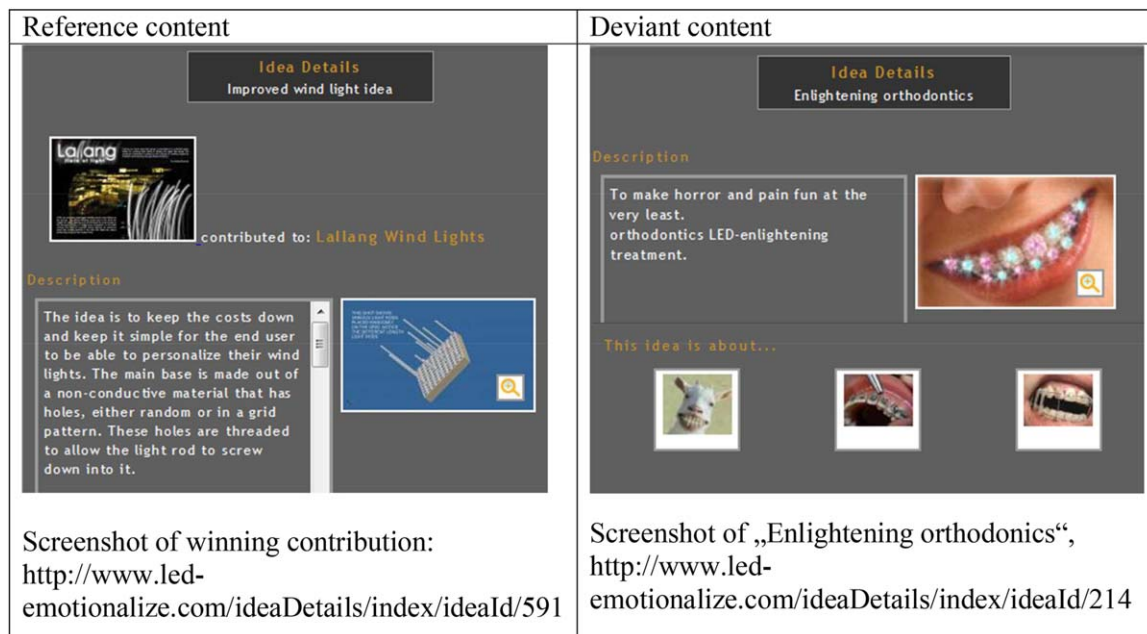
| Reference content | Deviant content |
|---|---|
| Idea Details<br>Improved wind light idea<br>Lallang<br>contributed to: Lallang Wind Lights<br>Description<br>The idea is to keep the costs down and keep it simple for the end user to be able to personalize their wind lights. The main base is made out of a non-conductive material that has holes, either random or in a grid pattern. These holes are threaded to allow the light rod to screw down into it. | Idea Details<br>Enlightening orthodontics<br>Description<br>To make horror and pain fun at the very least.<br>orthodontics LED-enlightening treatment.<br>This idea is about... |
| Screenshot of winning contribution: http://www.led-emotionalize.com/ideaDetails/index/ideaId/591 | Screenshot of „Enlightening orthodonics“, http://www.led-emotionalize.com/ideaDetails/index/ideaId/214 |